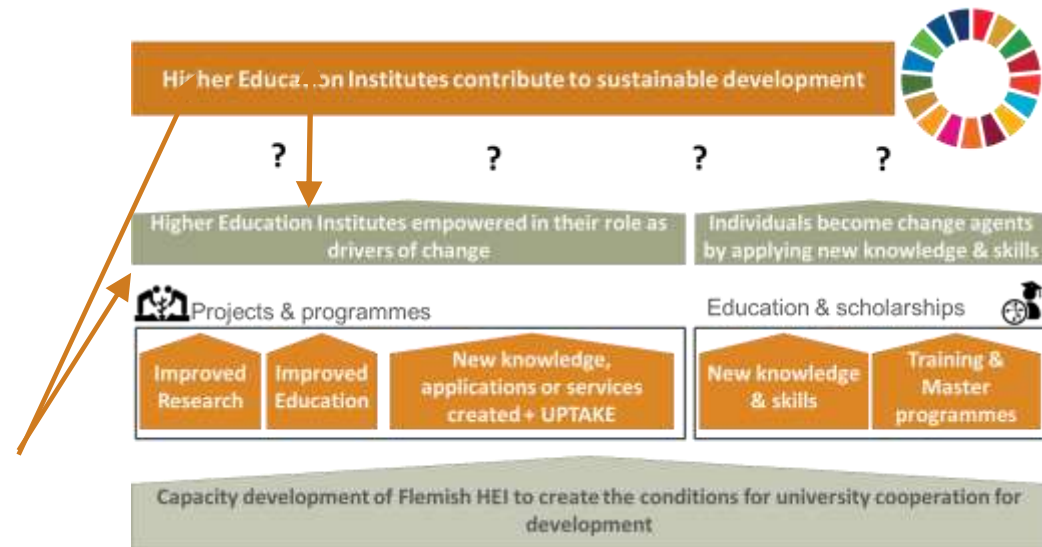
Hi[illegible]her Educa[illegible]on Institutes contribute to sustainable development

?
?
?
?

Higher Education Institutes empowered in their role as drivers of change

Individuals become change agents by applying new knowledge & skills

Projects & programmes

Education & scholarships

Improved Research

Improved Education

New knowledge, applications or services created + UPTAKE

New knowledge & skills

Training & Master programmes

Capacity development of Flemish HEI to create the conditions for university cooperation for development